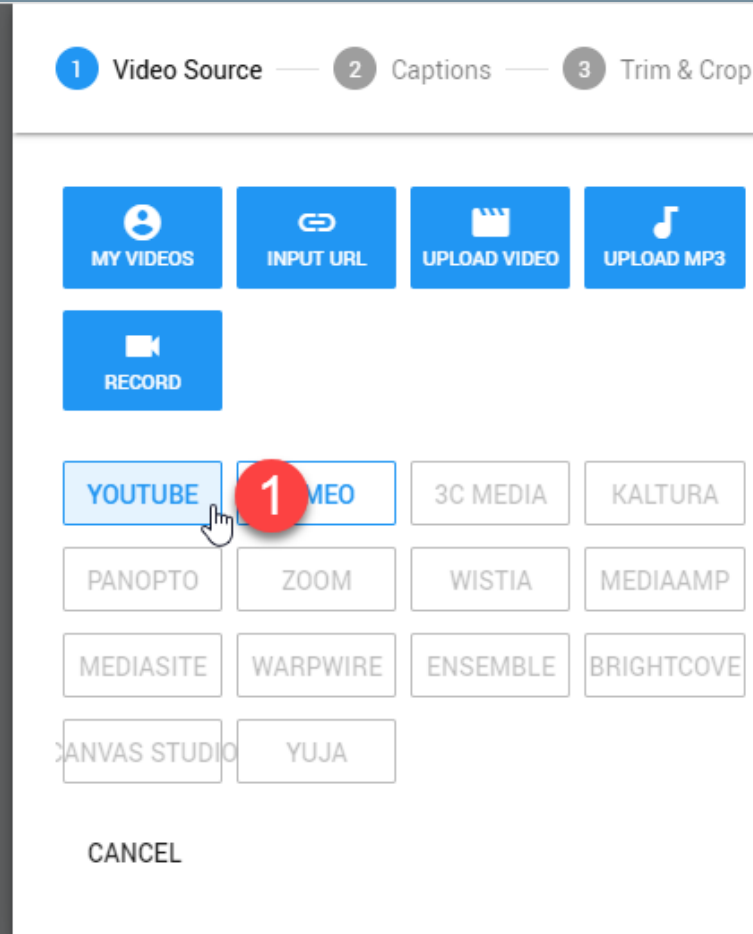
1 Video Source — 2 Captions — 3 Trim & Crop

MY VIDEOS
INPUT URL
UPLOAD VIDEO
UPLOAD MP3
RECORD

YOUTUBE
1
MEO
3C MEDIA
KALTURA
PANOPTO
ZOOM
WISTIA
MEDIAAMP
MEDIASITE
WARPWIRE
ENSEMBLE
BRIGHTCOVE
ANVAS STUDIO
YUJA

CANCEL